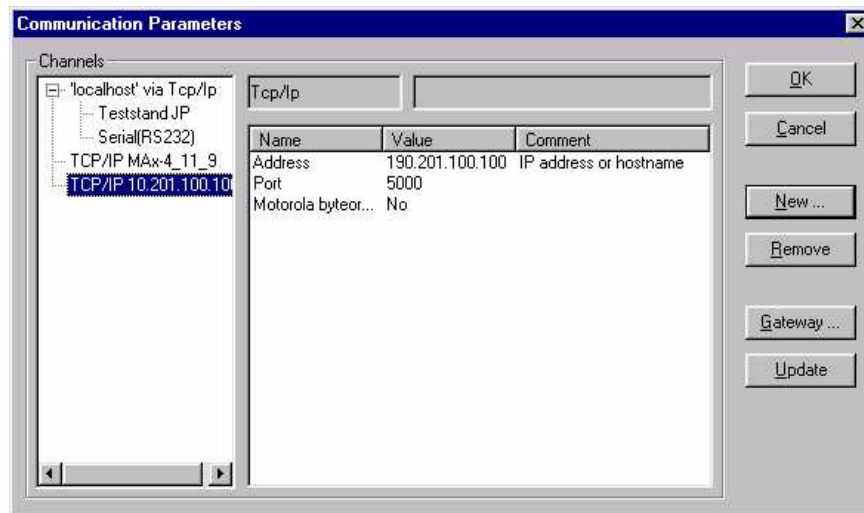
Communication Parameters

Channels

'localhost' via Tcp/Ip
Teststand JP
Serial(RS232)
TCP/IP MAx-4_11_9
TCP/IP 10.201.100.10

Tcp/Ip

| Name | Value | Comment |
|---|---|---|
| Address | 190.201.100.100 | IP address or hostname |
| Port | 5000 | |
| Motorola byteor... | No | |

OK
Cancel
New ...
Remove
Gateway ...
Update